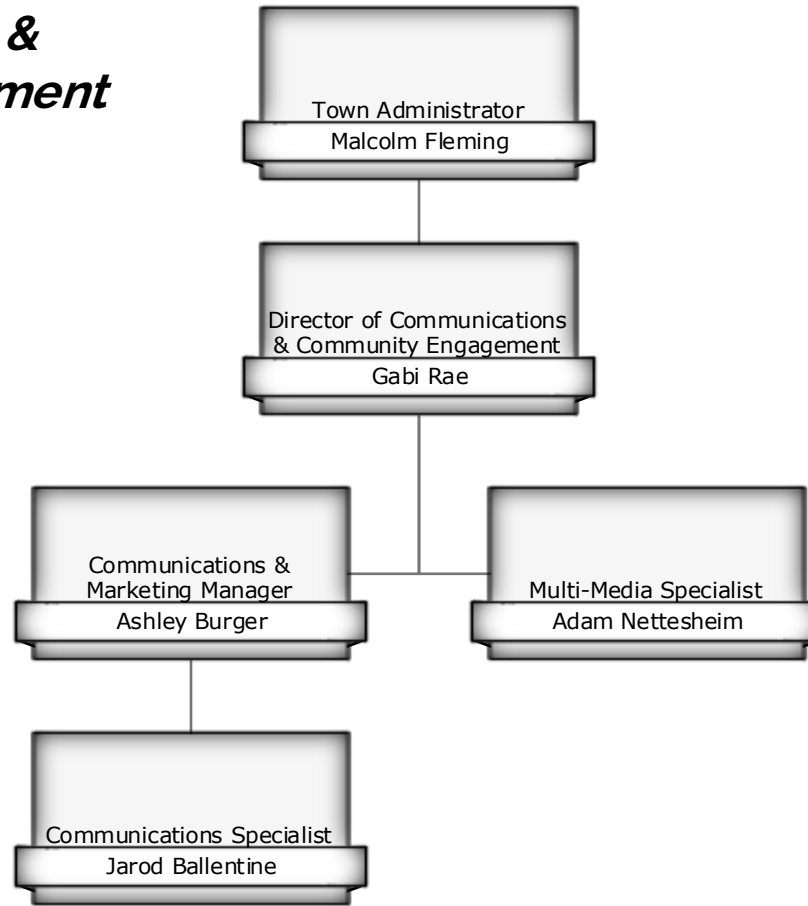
&
ment

Town Administrator
Malcolm Fleming

Director of Communications & Community Engagement
Gabi Rae

Communications & Marketing Manager
Ashley Burger

Multi-Media Specialist
Adam Nettesheim

Communications Specialist
Jarod Ballentine